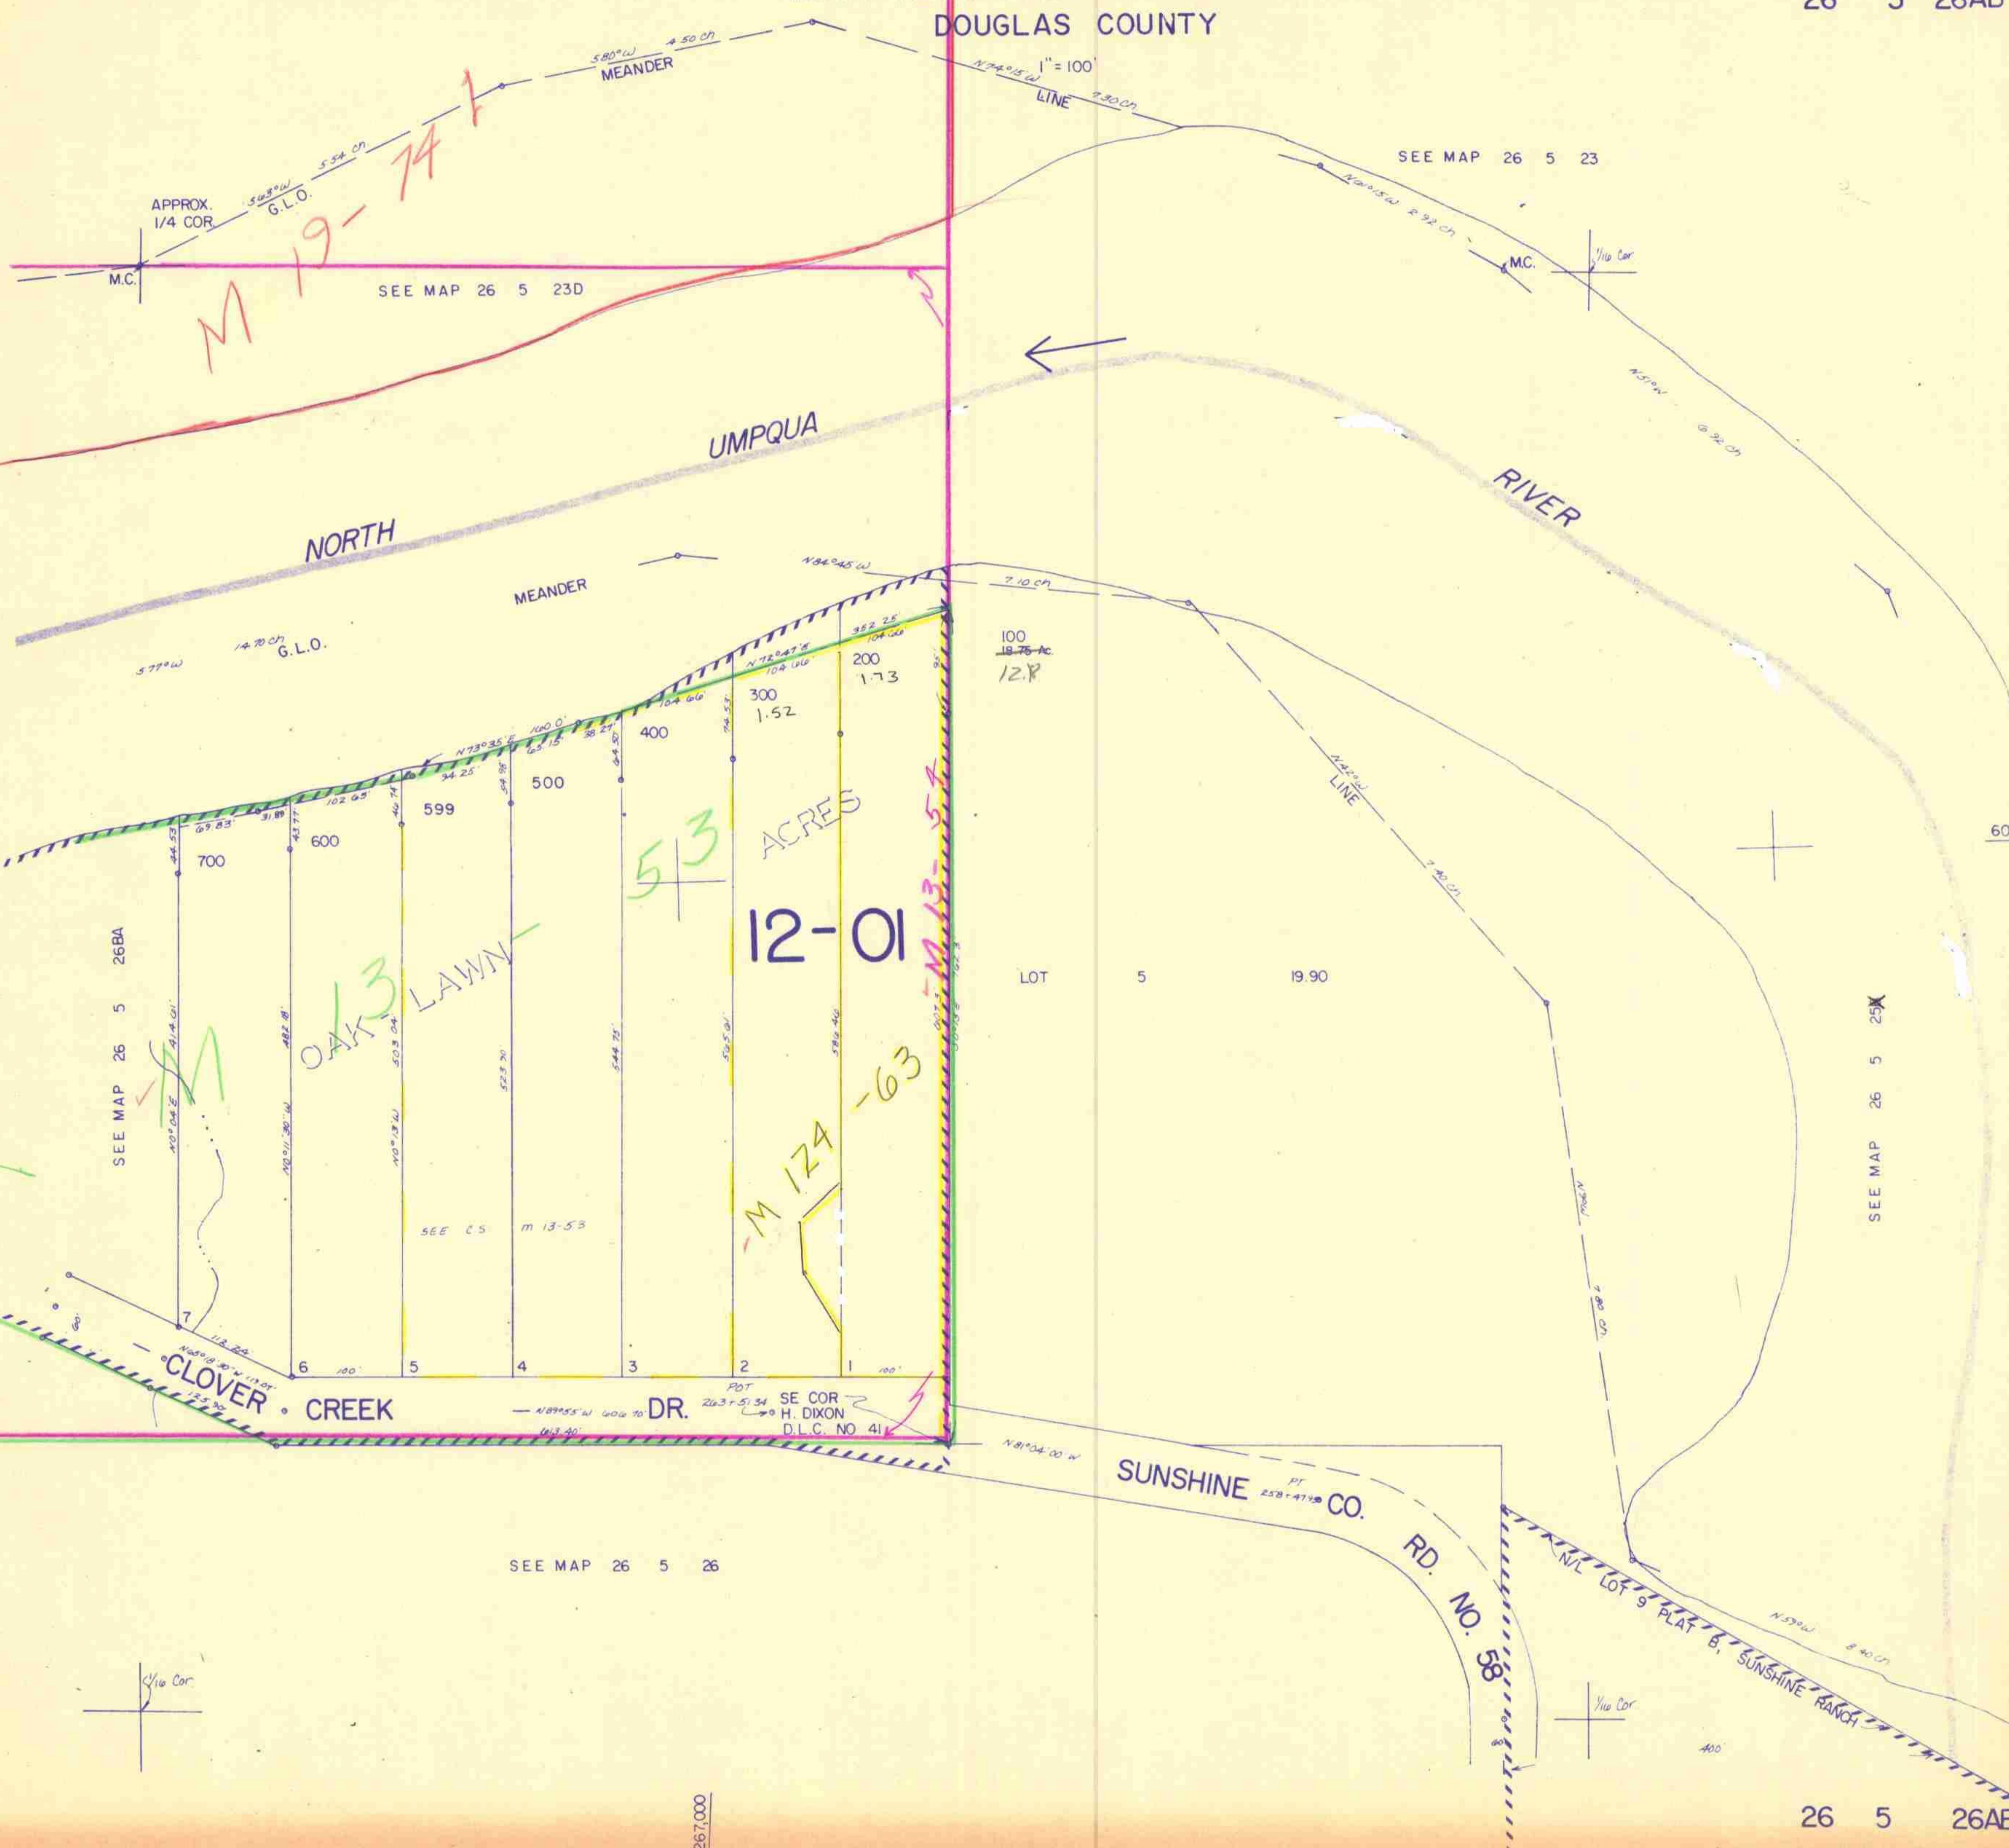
DOUGLAS COUNTY

26 5 26AB

1" = 100'

S80°W 4.50 ch MEANDER

N74°15'W LINE 7.30 ch

SEE MAP 26 5 23

APPROX. 1/4 COR

S68°W 5.54 ch G.L.O.

M.C.

M 19-74

SEE MAP 26 5 23D

N61°15'W 2.92 ch

M.C.

1/16 Cor

N51°W 6.92 ch

UMPQUA

NORTH

RIVER

MEANDER

N84°45'W

7.10 ch

S77°W 14.70 ch G.L.O.

100
18.75 Ac.
12.8

952.25
104.66
200
1.73

N72°47'E
104.66
300
1.52

104.66

400

N73°35'E 100.0'

500

599

94.25

600

102.65

700

69.83

N42°W LINE

7.40 ch

53 ACRES

12-01

M 13-54

OAK LAWN

M 13

LOT 5 19.90

SEE MAP 26 5 25

SEE MAP 26 5 26BA

N0°04'E 414.01'

N0°11'30"W 482.18'

N0°13'W 503.04'

523.30

544.75

565.01

580.40

M 124-63

SEE C.S. m 13-53

N10°W

7.80 ch

7 6 5 4 3 2 1

113.84

100'

100'

N65°18'30"W 113.07'

125.90

CLOVER CREEK DR.

N89°55'W 600.70

613.40'

POT 263+51.34

SE COR H. DIXON D.L.C. NO 41

N81°04'00"W

SUNSHINE CO. RD. NO. 58

PT 258+47.98

N/L LOT 9 PLAT B, SUNSHINE RANCH

N59°W 8.40 ch

SEE MAP 26 5 26

1/16 Cor

1/16 Cor

400

60

267,000

26 5 26AB